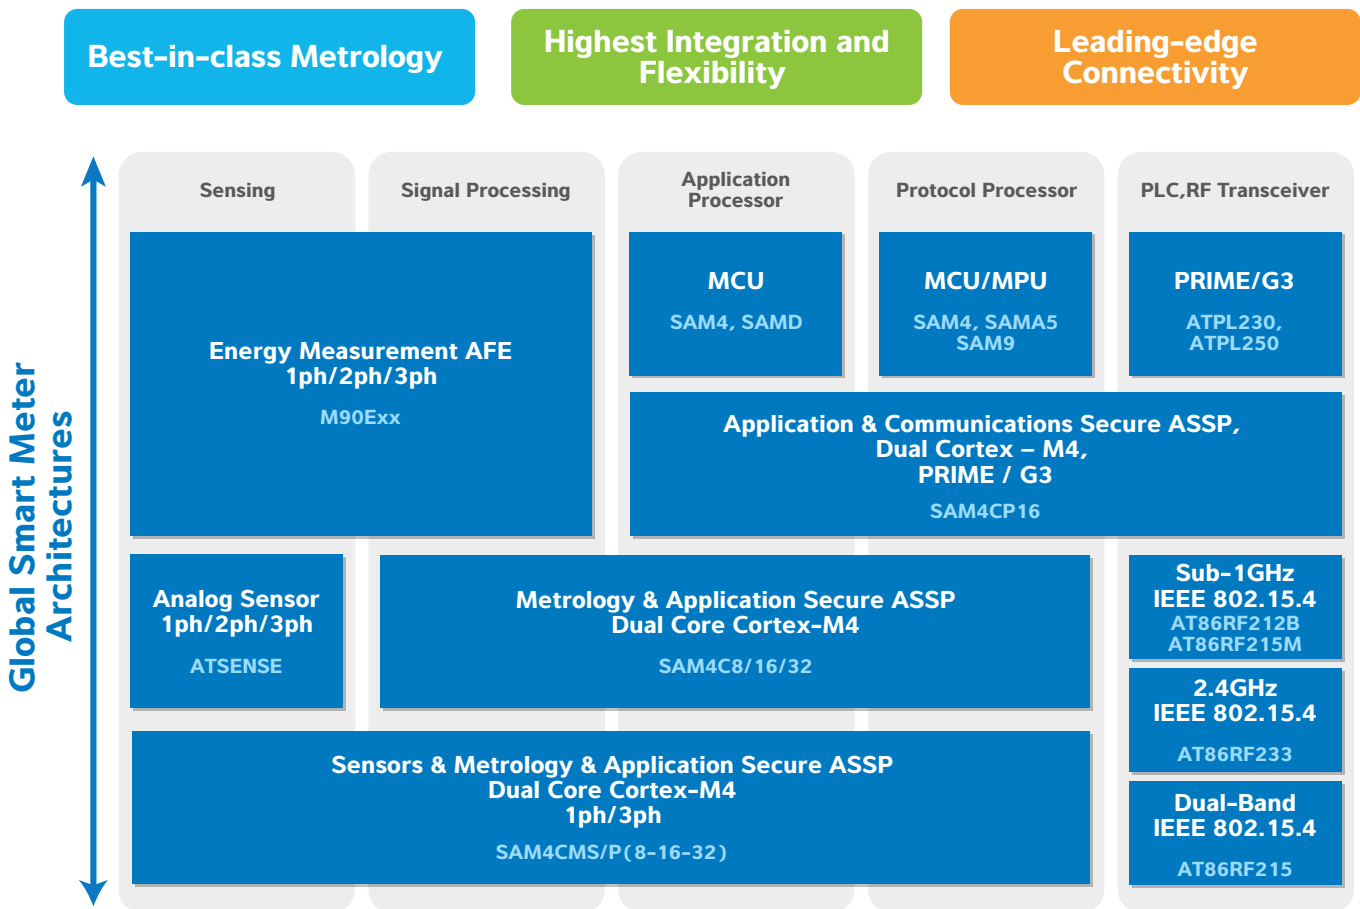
Best-in-class Metrology

Highest Integration and Flexibility

Leading-edge Connectivity

Global Smart Meter Architectures

Sensing

Signal Processing

Application Processor

Protocol Processor

PLC,RF Transceiver

Energy Measurement AFE
1ph/2ph/3ph
M90Exx

MCU
SAM4, SAMD

MCU/MPU
SAM4, SAMA5
SAM9

PRIME/G3
ATPL230,
ATPL250

Application & Communications Secure ASSP,
Dual Cortex – M4,
PRIME / G3
SAM4CP16

Analog Sensor
1ph/2ph/3ph
ATSENSE

Metrology & Application Secure ASSP
Dual Core Cortex-M4
SAM4C8/16/32

Sub-1GHz
IEEE 802.15.4
AT86RF212B
AT86RF215M

2.4GHz
IEEE 802.15.4
AT86RF233

Sensors & Metrology & Application Secure ASSP
Dual Core Cortex-M4
1ph/3ph
SAM4CMS/P(8-16-32)

Dual-Band
IEEE 802.15.4
AT86RF215